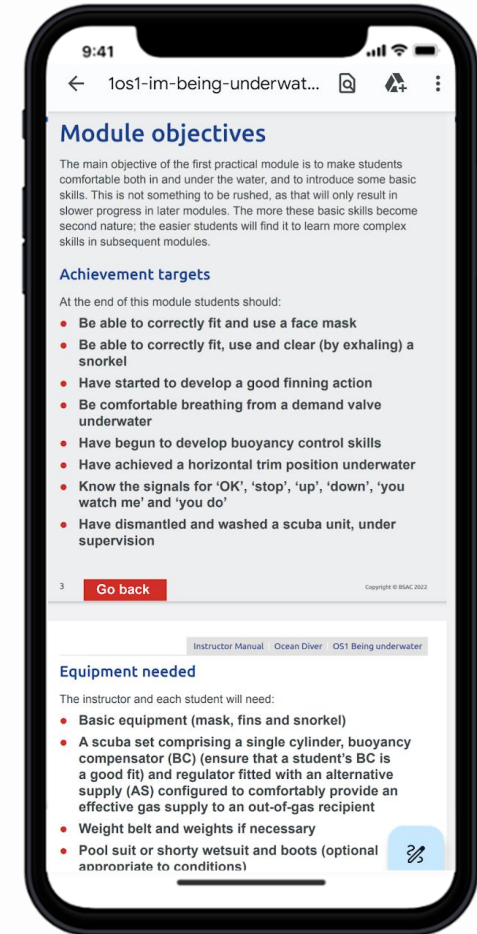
9:41

1os1-im-being-underwat...

Module objectives

The main objective of the first practical module is to make students comfortable both in and under the water, and to introduce some basic skills. This is not something to be rushed, as that will only result in slower progress in later modules. The more these basic skills become second nature; the easier students will find it to learn more complex skills in subsequent modules.

Achievement targets

At the end of this module students should:

- Be able to correctly fit and use a face mask
- Be able to correctly fit, use and clear (by exhaling) a snorkel
- Have started to develop a good finning action
- Be comfortable breathing from a demand valve underwater
- Have begun to develop buoyancy control skills
- Have achieved a horizontal trim position underwater
- Know the signals for 'OK', 'stop', 'up', 'down', 'you watch me' and 'you do'
- Have dismantled and washed a scuba unit, under supervision

3 Go back Copyright © BSAC 2022

Instructor Manual | Ocean Diver | OS1 Being underwater

Equipment needed

The instructor and each student will need:

- Basic equipment (mask, fins and snorkel)
- A scuba set comprising a single cylinder, buoyancy compensator (BC) (ensure that a student's BC is a good fit) and regulator fitted with an alternative supply (AS) configured to comfortably provide an effective gas supply to an out-of-gas recipient
- Weight belt and weights if necessary
- Pool suit or shorty wetsuit and boots (optional appropriate to conditions)